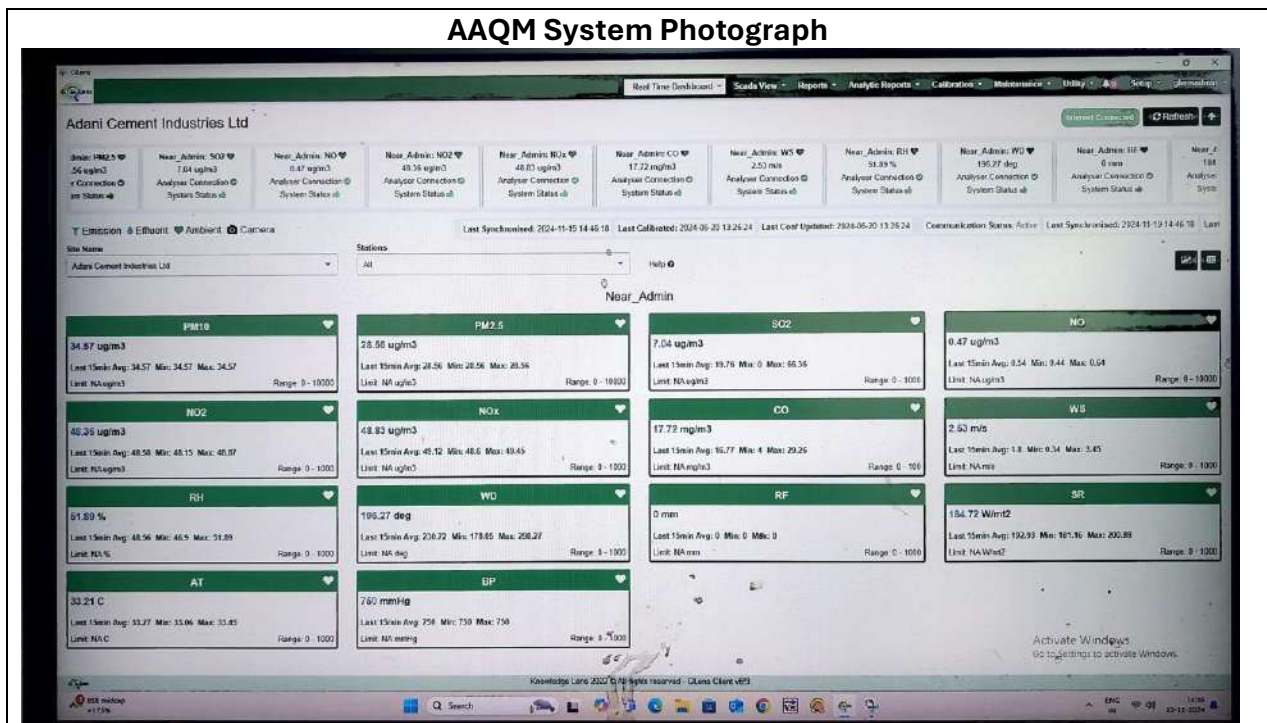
AAQM System Photograph

Real Time Dashboard Scada View Reports Analytic Reports Calibration Maintenance Utility Setup

Adani Cement Industries Ltd

Refresh

Admin: PM2.5
.56 ug/m3
r Connection
em Status

Near_Admin: SO2
7.04 ug/m3
Analyser Connection
System Status

Near_Admin: NO
0.47 ug/m3
Analyser Connection
System Status

Near_Admin: NO2
48.35 ug/m3
Analyser Connection
System Status

Near_Admin: NOx
48.83 ug/m3
Analyser Connection
System Status

Near_Admin: CO
17.72 mg/m3
Analyser Connection
System Status

Near_Admin: WS
2.53 m/s
Analyser Connection
System Status

Near_Admin: RH
51.89 %
Analyser Connection
System Status

Near_Admin: WD
196.27 deg
Analyser Connection
System Status

Near_Admin: RF
0 mm
Analyser Connection
System Status

Emission Effluent Ambient Camera

Last Synchronised: 2024-11-15 14:46:18 Last Calibrated: 2024-06-20 13:26:24 Last Conf Updated: 2024-06-20 13:26:24 Communication Status: Active Last Synchronised: 2024-11-15 14:46:18

Site Name
Adani Cement Industries Ltd

Stations
All

Help

Near_Admin

| PM10 | PM2.5 | SO2 | NO |
|---|---|---|---|
| 34.57 ug/m3 | 28.56 ug/m3 | 7.04 ug/m3 | 0.47 ug/m3 |
| Last 15min Avg: 34.57 Min: 34.57 Max: 34.57 | Last 15min Avg: 28.56 Min: 28.56 Max: 28.56 | Last 15min Avg: 19.76 Min: 0 Max: 66.36 | Last 15min Avg: 0.54 Min: 0.44 Max: 0.64 |
| Limit: NA ug/m3 Range: 0 - 10000 | Limit: NA ug/m3 Range: 0 - 10000 | Limit: NA ug/m3 Range: 0 - 1000 | Limit: NA ug/m3 Range: 0 - 10000 |
| NO2 | NOx | CO | WS |
| 48.35 ug/m3 | 48.83 ug/m3 | 17.72 mg/m3 | 2.53 m/s |
| Last 15min Avg: 48.58 Min: 48.15 Max: 48.87 | Last 15min Avg: 49.12 Min: 48.6 Max: 49.45 | Last 15min Avg: 16.77 Min: 4 Max: 29.26 | Last 15min Avg: 1.8 Min: 0.34 Max: 3.45 |
| Limit: NA ug/m3 Range: 0 - 1000 | Limit: NA ug/m3 Range: 0 - 1000 | Limit: NA mg/m3 Range: 0 - 100 | Limit: NA m/s Range: 0 - 1000 |
| RH | WD | RF | SR |
| 51.89 % | 196.27 deg | 0 mm | 184.72 W/m2 |
| Last 15min Avg: 48.56 Min: 46.9 Max: 51.89 | Last 15min Avg: 230.72 Min: 178.05 Max: 298.27 | Last 15min Avg: 0 Min: 0 Max: 0 | Last 15min Avg: 192.93 Min: 181.16 Max: 200.89 |
| Limit: NA % Range: 0 - 1000 | Limit: NA deg Range: 0 - 1000 | Limit: NA mm Range: 0 - 1000 | Limit: NA W/m2 Range: 0 - 1000 |
| AT | BP | | |
| 33.21 C | 750 mmHg | | |
| Last 15min Avg: 33.27 Min: 33.06 Max: 33.45 | Last 15min Avg: 750 Min: 750 Max: 750 | | |
| Limit: NA C Range: 0 - 1000 | Limit: NA mmHg Range: 0 - 1000 | | |

Activate Windows
Go to Settings to activate Windows.

Knowledge Lens 2022 © All Rights reserved - DLens Client v8

Search